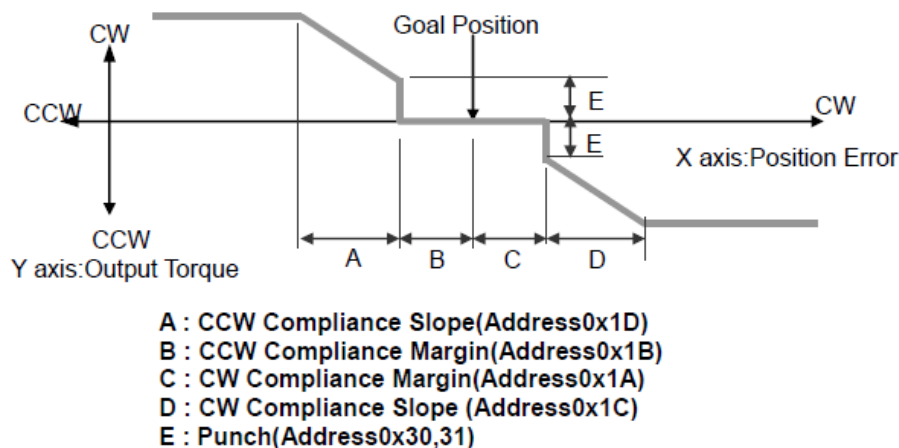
CW

Goal Position

CCW

E

CW

E

X axis:Position Error

CCW

Y axis:Output Torque

A

B

C

D

A : CCW Compliance Slope(Address0x1D)
B : CCW Compliance Margin(Address0x1B)
C : CW Compliance Margin(Address0x1A)
D : CW Compliance Slope (Address0x1C)
E : Punch(Address0x30,31)